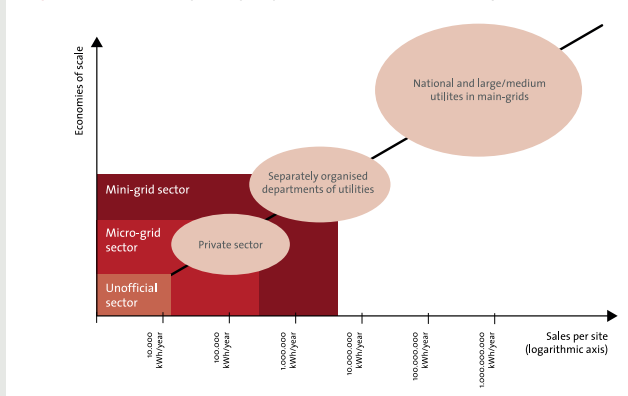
Economies of scale

National and large/medium utilites in main-grids

Separately organised departments of utilities

Mini-grid sector

Micro-grid sector

Private sector

Unofficial sector

10.000 kWh/year

100.000 kWh/year

1.000.000 kWh/year

10.000.000 kWh/year

100.000.000 kWh/year

1.000.000.000 kWh/year

Sales per site (logarithmic axis)